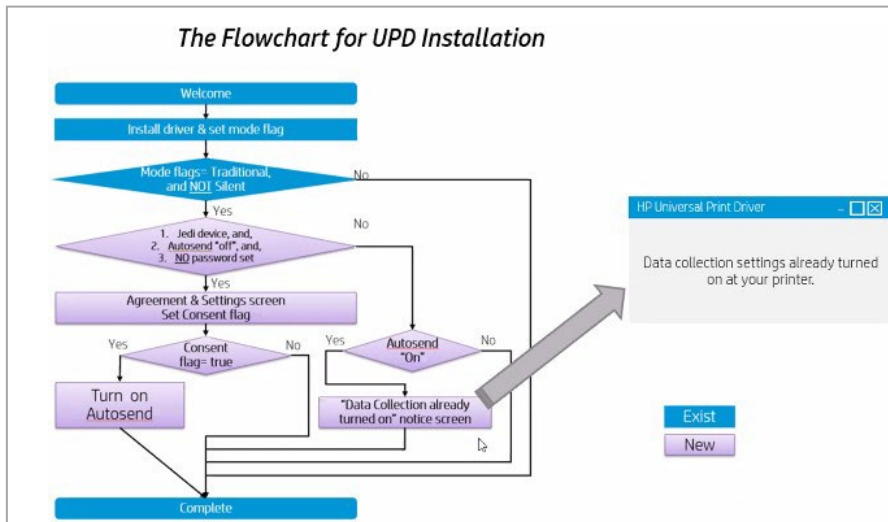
The Flowchart for UPD Installation

Welcome

Install driver & set mode flag

Mode flags= Traditional, and NOT Silent

No

Yes

1. Jedi device, and,
2. Autosend "off", and,
3. NO password set

No

Yes

Agreement & Settings screen
Set Consent flag

Yes

Consent flag= true

No

Yes

Autosend "On"

No

Turn on Autosend

"Data Collection already turned on" notice screen

Complete

HP Universal Print Driver

Data collection settings already turned on at your printer.

Exist

New